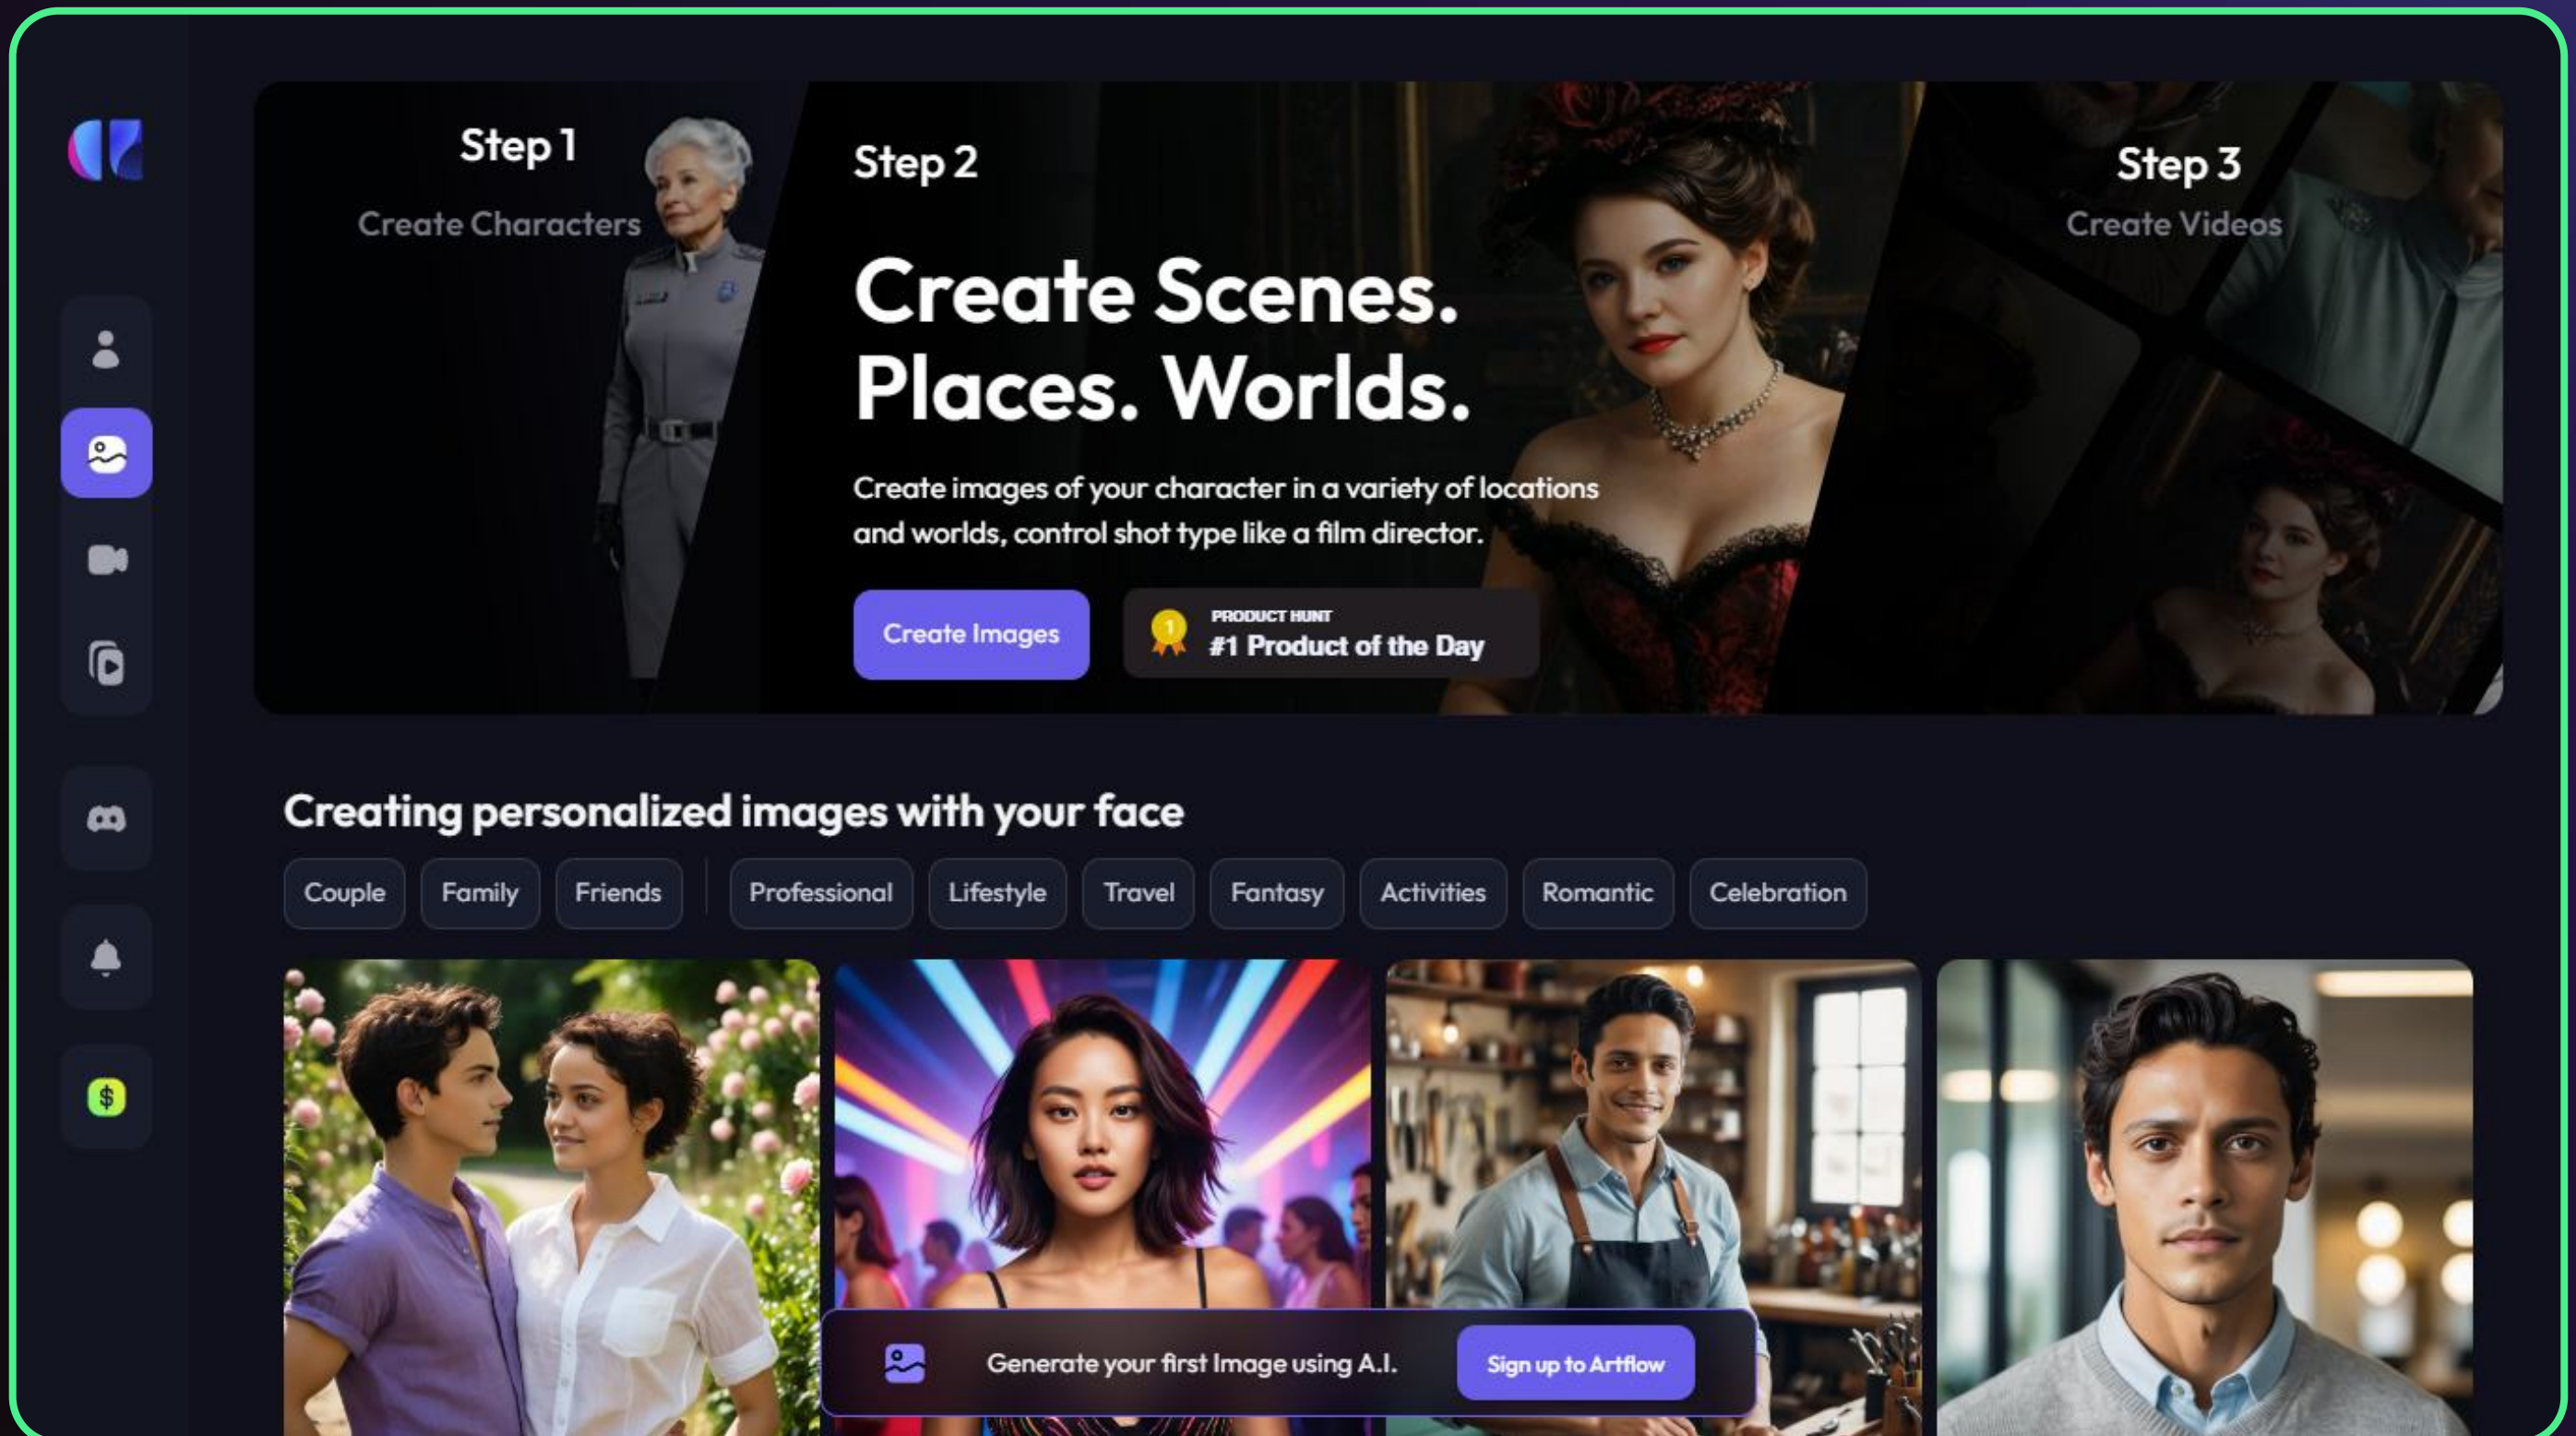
Step 1
Create Characters

Step 2

Create Scenes. Places. Worlds.

Create images of your character in a variety of locations and worlds, control shot type like a film director.

Create Images

PRODUCT HUNT
#1 Product of the Day

Step 3
Create Videos

Creating personalized images with your face

Couple Family Friends Professional Lifestyle Travel Fantasy Activities Romantic Celebration

Generate your first Image using A.I.

Sign up to Artflow